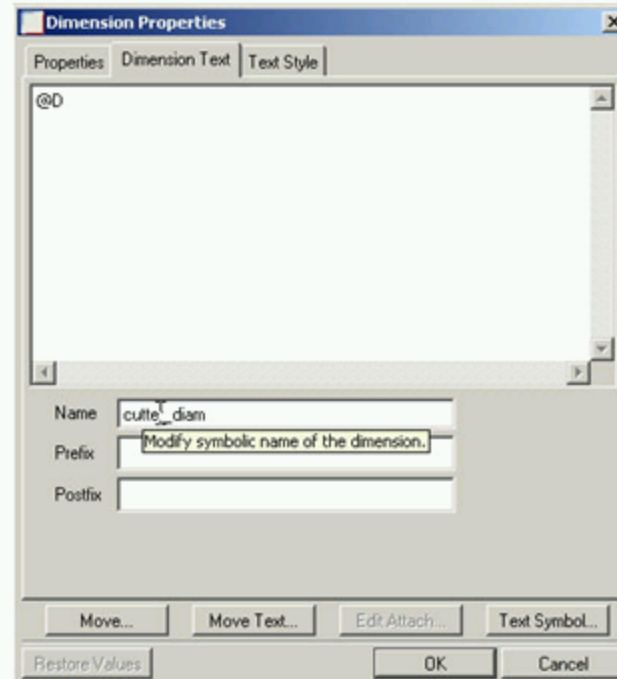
Dimension Properties

Properties | Dimension Text | Text Style

@D

Name cutte_diam

Modify symbolic name of the dimension.

Prefix

Postfix

Move...
Move Text...
Edit Attach...
Text Symbol...

Restore Values
OK
Cancel